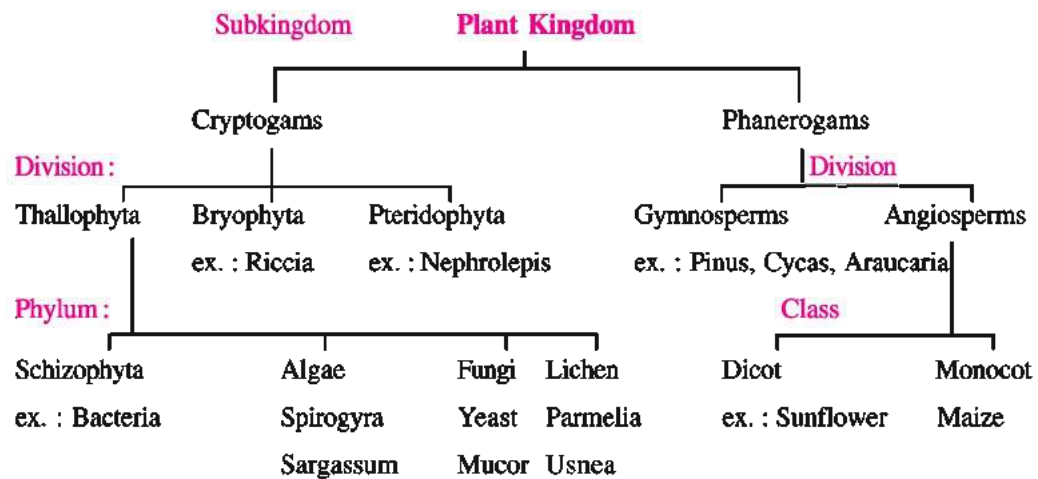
Subkingdom

Plant Kingdom

Cryptogams

Phanerogams

Division :

Division

Thallophyta

Bryophyta
ex. : Riccia

Pteridophyta
ex. : Nephrolepis

Gymnosperms
ex. : Pinus, Cycas, Araucaria

Angiosperms

Phylum :

Class

Schizophyta
ex. : Bacteria

Algae
Spirogyra
Sargassum

Fungi
Yeast
Mucor

Lichen
Parmelia
Usnea

Dicot
ex. : Sunflower

Monocot
Maize